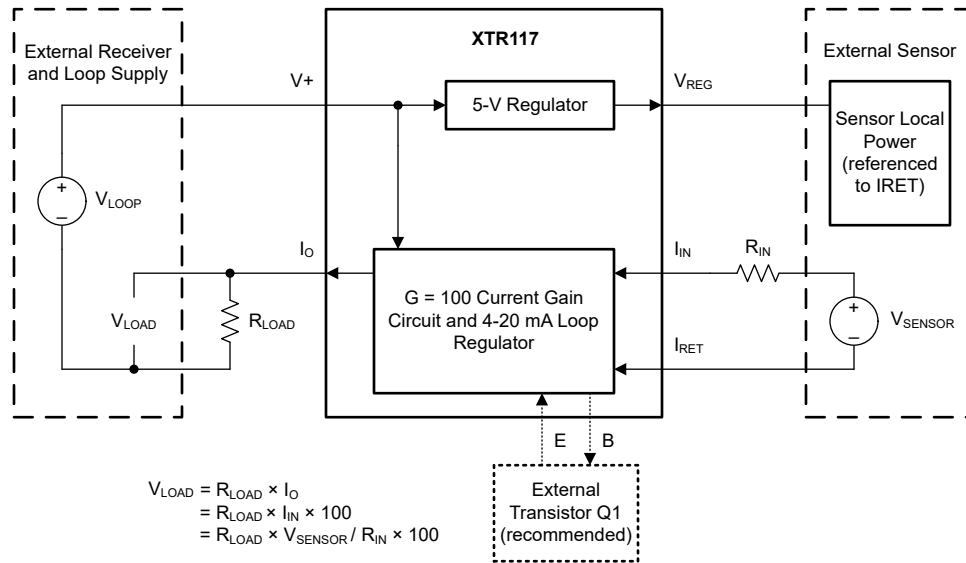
External Receiver and Loop Supply

XTR117

External Sensor

V+

5-V Regulator

$V_{REG}$

Sensor Local Power (referenced to IRET)

+
–
$V_{LOOP}$

$I_O$

G = 100 Current Gain Circuit and 4-20 mA Loop Regulator

$I_{IN}$

$R_{IN}$

$V_{LOAD}$

$R_{LOAD}$

+
–
$V_{SENSOR}$

$I_{RET}$

E

B

External Transistor Q1 (recommended)

$V_{LOAD} = R_{LOAD} \times I_O$
$= R_{LOAD} \times I_{IN} \times 100$
$= R_{LOAD} \times V_{SENSOR} / R_{IN} \times 100$